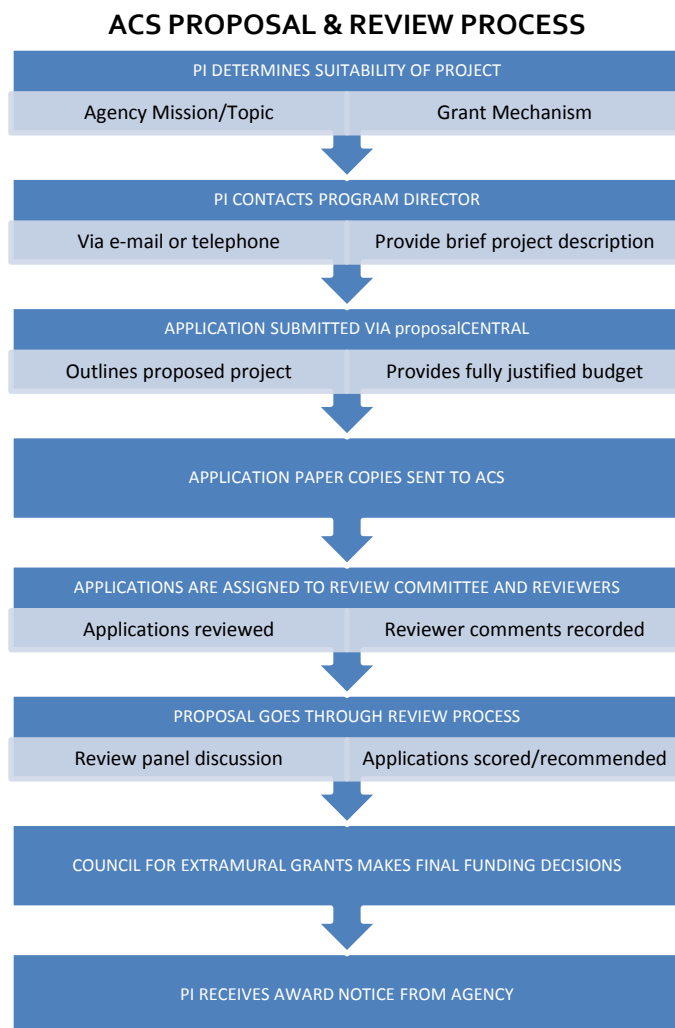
ACS PROPOSAL & REVIEW PROCESS

PI DETERMINES SUITABILITY OF PROJECT

Agency Mission/Topic

Grant Mechanism

PI CONTACTS PROGRAM DIRECTOR

Via e-mail or telephone

Provide brief project description

APPLICATION SUBMITTED VIA proposalCENTRAL

Outlines proposed project

Provides fully justified budget

APPLICATION PAPER COPIES SENT TO ACS

APPLICATIONS ARE ASSIGNED TO REVIEW COMMITTEE AND REVIEWERS

Applications reviewed

Reviewer comments recorded

PROPOSAL GOES THROUGH REVIEW PROCESS

Review panel discussion

Applications scored/recommended

COUNCIL FOR EXTRAMURAL GRANTS MAKES FINAL FUNDING DECISIONS

PI RECEIVES AWARD NOTICE FROM AGENCY